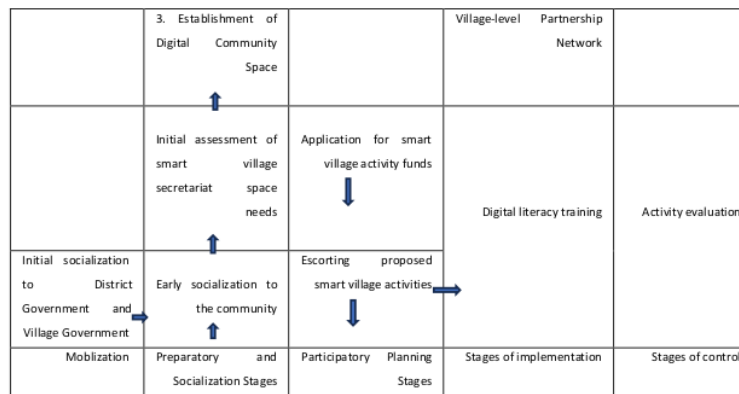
| | 3. Establishment of Digital Community Space | | Village-level Partnership Network | |
|---|---|---|---|---|
| | Initial assessment of smart village secretariat space needs | Application for smart village activity funds | Digital literacy training | Activity evaluation |
| Initial socialization to District Government and Village Government | Early socialization to the community | Escorting proposed smart village activities | | |
| Moblization | Preparatory and Socialization Stages | Participatory Planning Stages | Stages of implementation | Stages of control |